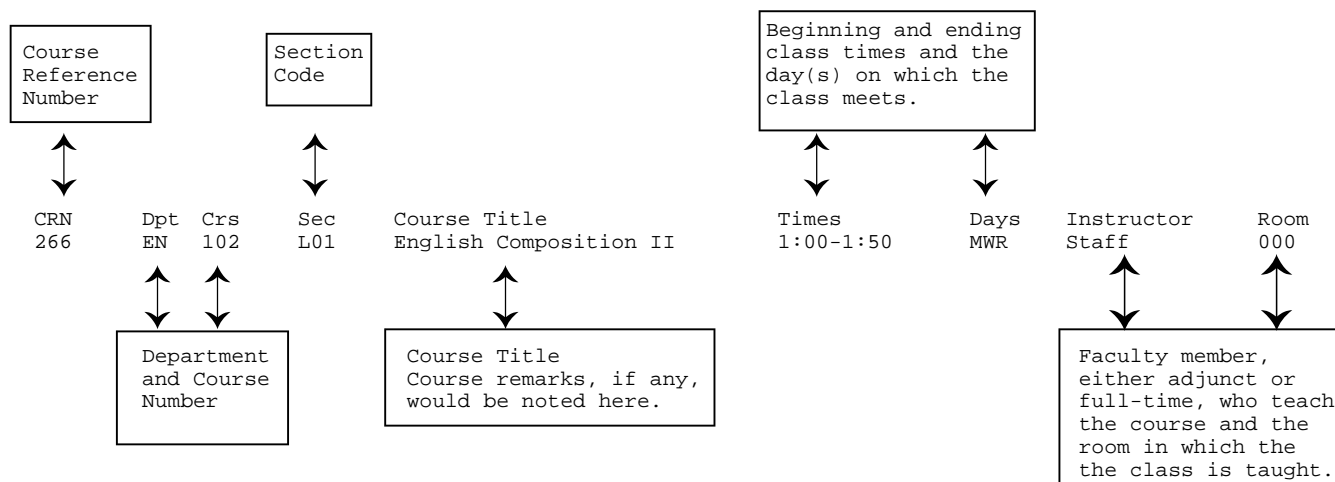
Course Reference Number

Section Code

Beginning and ending class times and the day(s) on which the class meets.

| CRN | Dpt | Crs | Sec | Course Title | Times | Days | Instructor | Room |
|---|---|---|---|---|---|---|---|---|
| 266 | EN | 102 | L01 | English Composition II | 1:00-1:50 | MWR | Staff | 000 |

Department and Course Number

Course Title
Course remarks, if any, would be noted here.

Faculty member, either adjunct or full-time, who teach the course and the room in which the the class is taught.